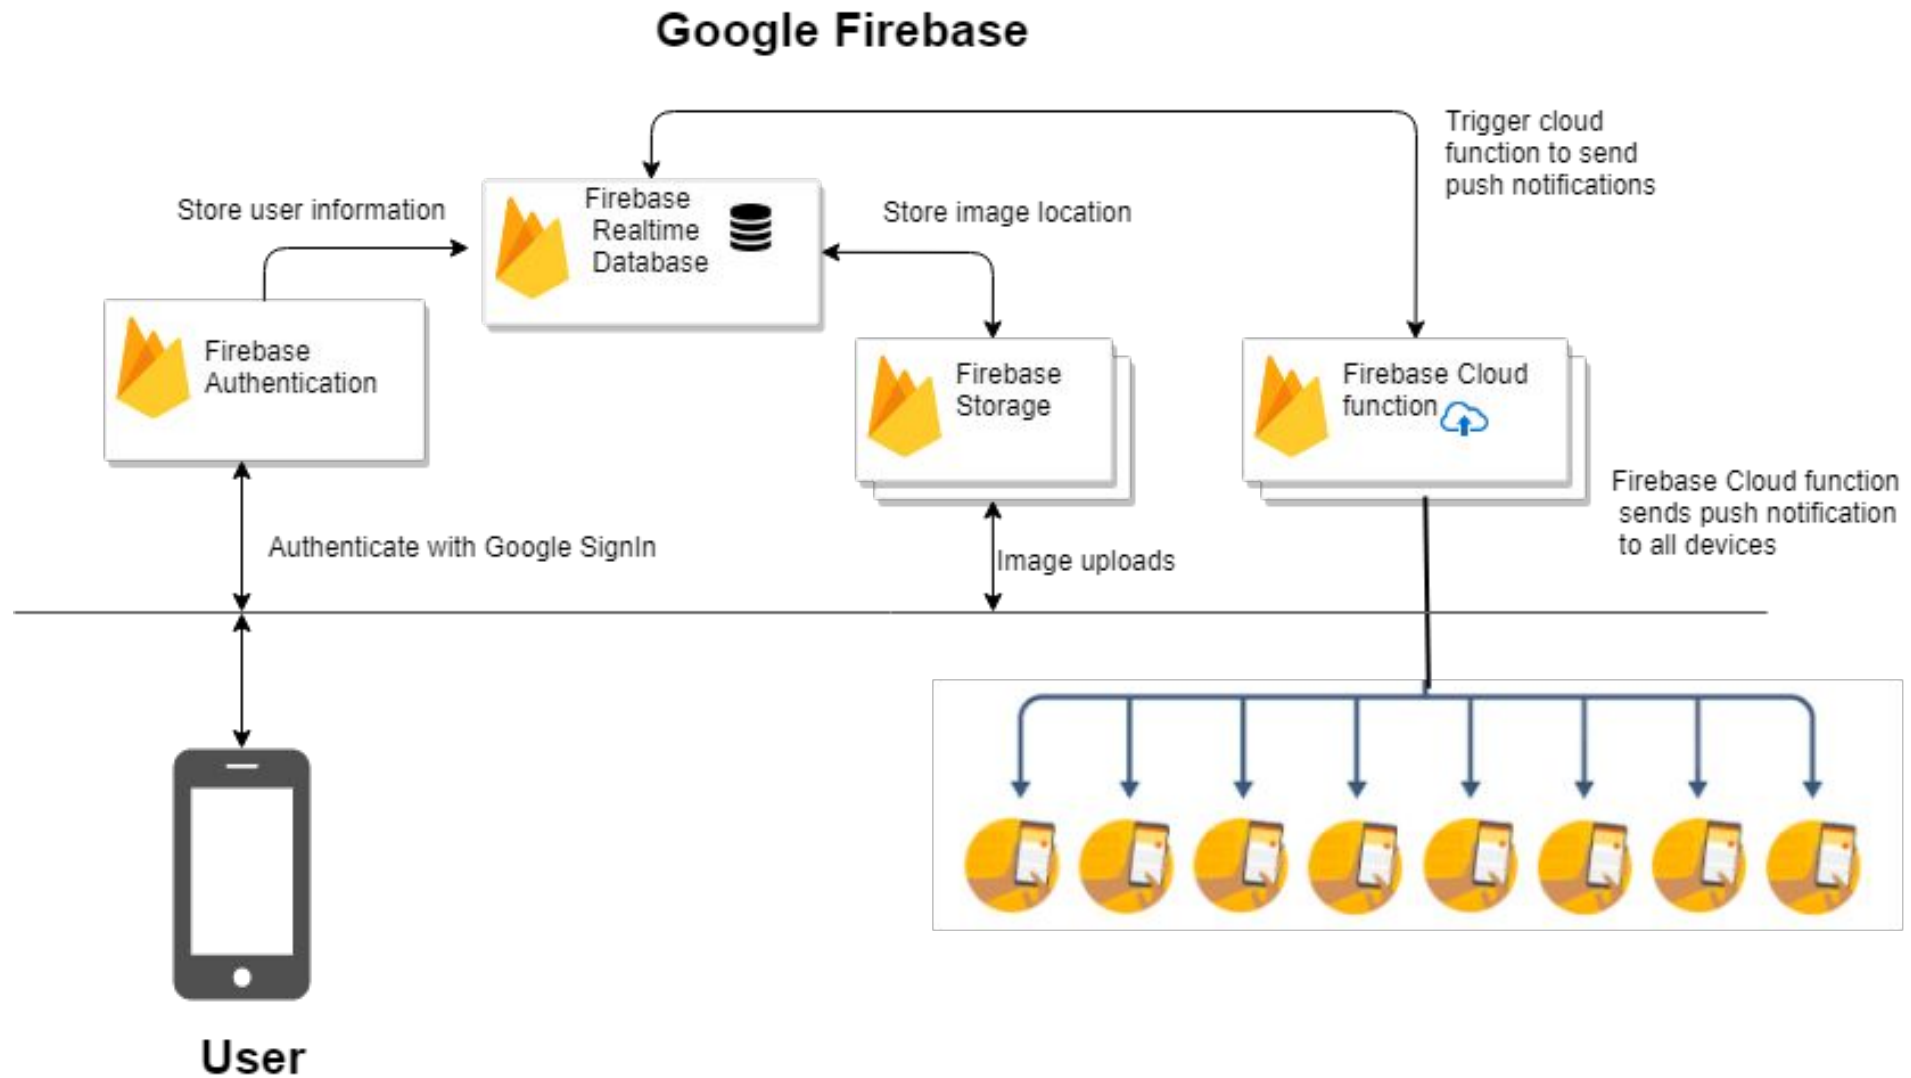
Google Firebase

Trigger cloud function to send push notifications

Store user information

Firebase Realtime Database

Store image location

Firebase Authentication

Firebase Storage

Firebase Cloud function

Firebase Cloud function sends push notification to all devices

Authenticate with Google SignIn

Image uploads

User